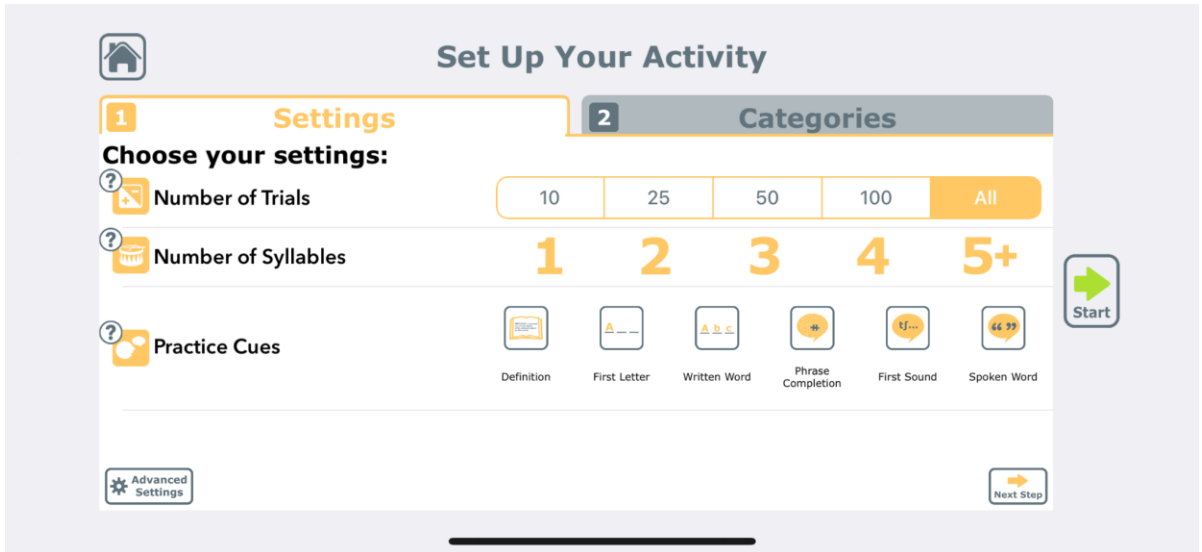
Set Up Your Activity

1 Settings

2 Categories

Choose your settings:

? Number of Trials

| 10 | 25 | 50 | 100 | All |
|---|---|---|---|---|

? Number of Syllables

1 2 3 4 5+

? Practice Cues

Definition

A _ _ First Letter

A b c Written Word

Phrase Completion

First Sound

“ ” Spoken Word

Start

Advanced Settings

Next Step